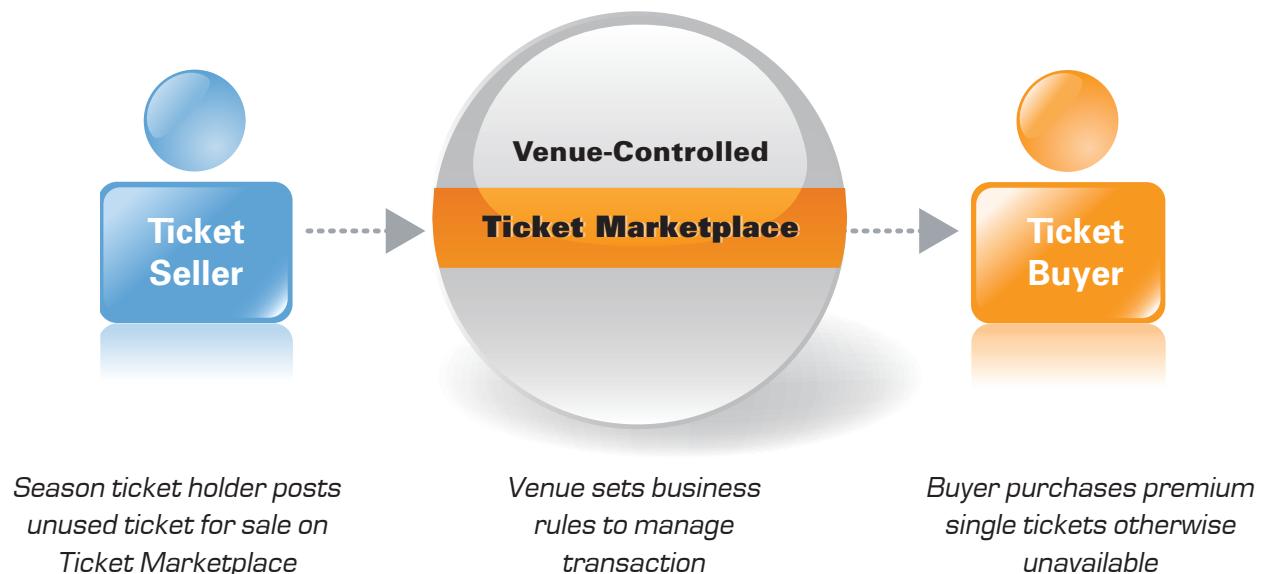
Ticket Seller

Venue-Controlled

Ticket Marketplace

Ticket Buyer

Season ticket holder posts unused ticket for sale on Ticket Marketplace

Venue sets business rules to manage transaction

Buyer purchases premium single tickets otherwise unavailable